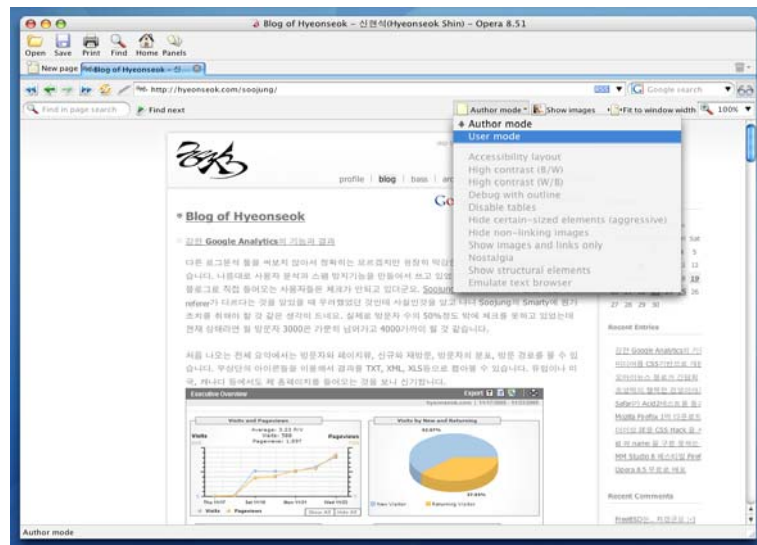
Blog of Hyeonseok - 신현석(Hyeonseok Shin) - Opera 8.51

Open Save Print Find Home Panels

New page Blog of Hyeonseok - 신...

http://hyeonseok.com/soojung/

Google search

Find in page search

Find next

Author mode

Show images

Fit to window width

100%

Author mode
User mode

Accessibility layout
High contrast (B/W)
High contrast (W/B)
Debug with outline
Disable tables
Hide certain-sized elements (aggressive)
Hide non-linking images
Show images and links only
Nostalgia
Show structural elements
Emulate text browser

profile | blog | bass | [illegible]

Blog of Hyeonseok

강한 Google Analytics의 기능과 결과

다른 블로그에 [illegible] Soojung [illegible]

referer가 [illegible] Soojung의 Smarty에 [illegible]

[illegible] 3000은 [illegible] 4000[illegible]

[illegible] TXT, XML, XLS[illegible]

Executive Overview

Export

Visits and Pageviews

Visits by New and Returning

Visits

Pageviews

Average: 3.23 P/V
Visits: 560
Pageviews: 1,897

62.87%

37.13%

New Visitor

Returning Visitor

Recent Entries

Recent Comments

27 28 29 30

Opera 8.5 무료로 배포

Author mode